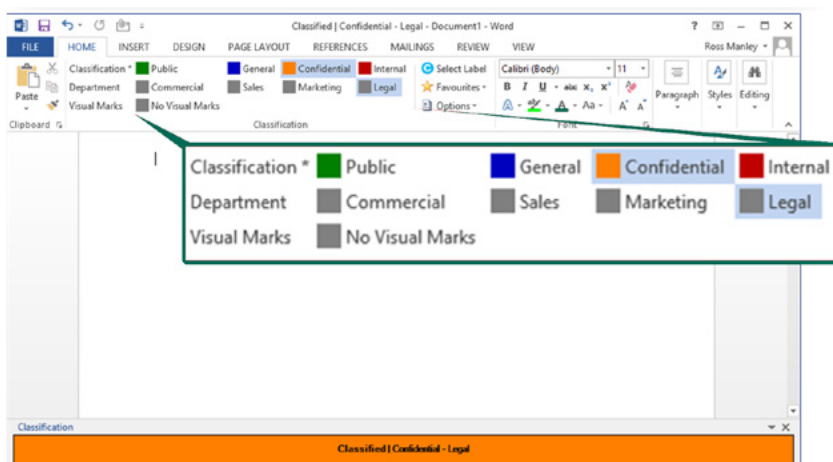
Classified | Confidential - Legal - Document1 - Word

? – □ ×

FILE HOME INSERT DESIGN PAGE LAYOUT REFERENCES MAILINGS REVIEW VIEW Ross Manley

Paste

Clipboard

Classification * Public General Confidential Internal
Department Commercial Sales Marketing Legal
Visual Marks No Visual Marks

Classification

Select Label
Favourites
Options

Calibri (Body) 11
B I U abc $x_2$ $x^2$
A Aa A A

Font

Paragraph Styles Editing

Classification * Public General Confidential Internal
Department Commercial Sales Marketing Legal
Visual Marks No Visual Marks

Classification

Classified | Confidential - Legal